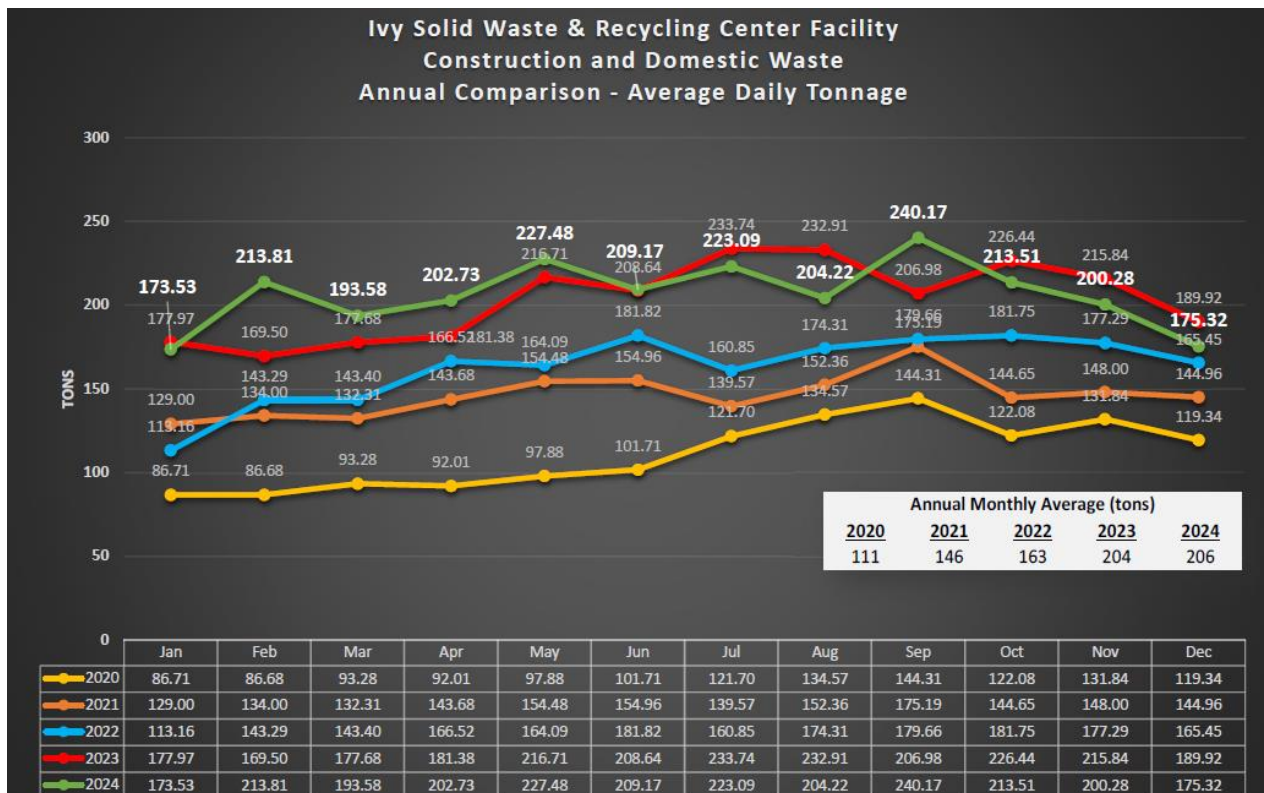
Ivy Solid Waste & Recycling Center Facility
Construction and Domestic Waste
Annual Comparison - Average Daily Tonnage

300
250
200
150
100
50
0
TONS

173.53
213.81
193.58
202.73
227.48
209.17
223.09
204.22
240.17
213.51
200.28
175.32

177.97
169.50
177.68
166.52
181.38
216.71
208.64
233.74
232.91
206.98
226.44
215.84
189.92

143.29
143.40
164.09
181.82
160.85
174.31
179.66
175.19
181.75
177.29
165.45

129.00
113.16
134.00
132.31
143.68
154.48
154.96
139.57
152.36
144.31
144.65
148.00
144.96

86.71
86.68
93.28
92.01
97.88
101.71
121.70
134.57
122.08
131.84
119.34

Annual Monthly Average (tons)

| 2020 | 2021 | 2022 | 2023 | 2024 |
|---|---|---|---|---|
| 111 | 146 | 163 | 204 | 206 |

| | Jan | Feb | Mar | Apr | May | Jun | Jul | Aug | Sep | Oct | Nov | Dec |
|---|---|---|---|---|---|---|---|---|---|---|---|---|
| 2020 | 86.71 | 86.68 | 93.28 | 92.01 | 97.88 | 101.71 | 121.70 | 134.57 | 144.31 | 122.08 | 131.84 | 119.34 |
| 2021 | 129.00 | 134.00 | 132.31 | 143.68 | 154.48 | 154.96 | 139.57 | 152.36 | 175.19 | 144.65 | 148.00 | 144.96 |
| 2022 | 113.16 | 143.29 | 143.40 | 166.52 | 164.09 | 181.82 | 160.85 | 174.31 | 179.66 | 181.75 | 177.29 | 165.45 |
| 2023 | 177.97 | 169.50 | 177.68 | 181.38 | 216.71 | 208.64 | 233.74 | 232.91 | 206.98 | 226.44 | 215.84 | 189.92 |
| 2024 | 173.53 | 213.81 | 193.58 | 202.73 | 227.48 | 209.17 | 223.09 | 204.22 | 240.17 | 213.51 | 200.28 | 175.32 |